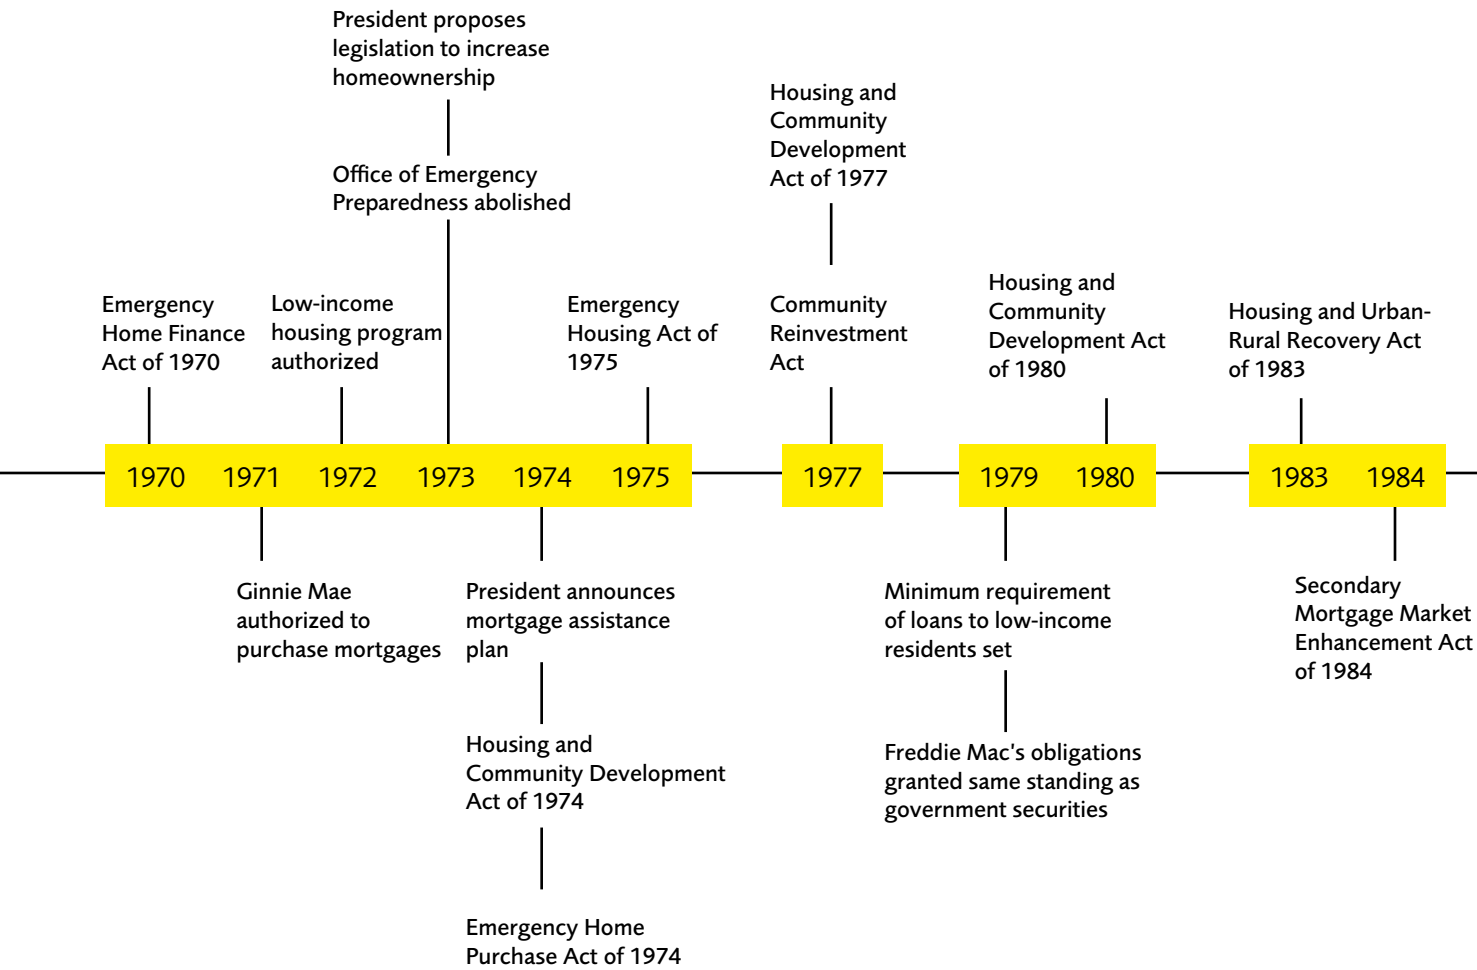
President proposes legislation to increase homeownership

Office of Emergency Preparedness abolished

Housing and Community Development Act of 1977

Community Reinvestment Act

Emergency Home Finance Act of 1970

Low-income housing program authorized

Emergency Housing Act of 1975

Housing and Community Development Act of 1980

Housing and Urban-Rural Recovery Act of 1983

1970 1971 1972 1973 1974 1975 1977 1979 1980 1983 1984

Ginnie Mae authorized to purchase mortgages

President announces mortgage assistance plan

Housing and Community Development Act of 1974

Emergency Home Purchase Act of 1974

Minimum requirement of loans to low-income residents set

Freddie Mac's obligations granted same standing as government securities

Secondary Mortgage Market Enhancement Act of 1984